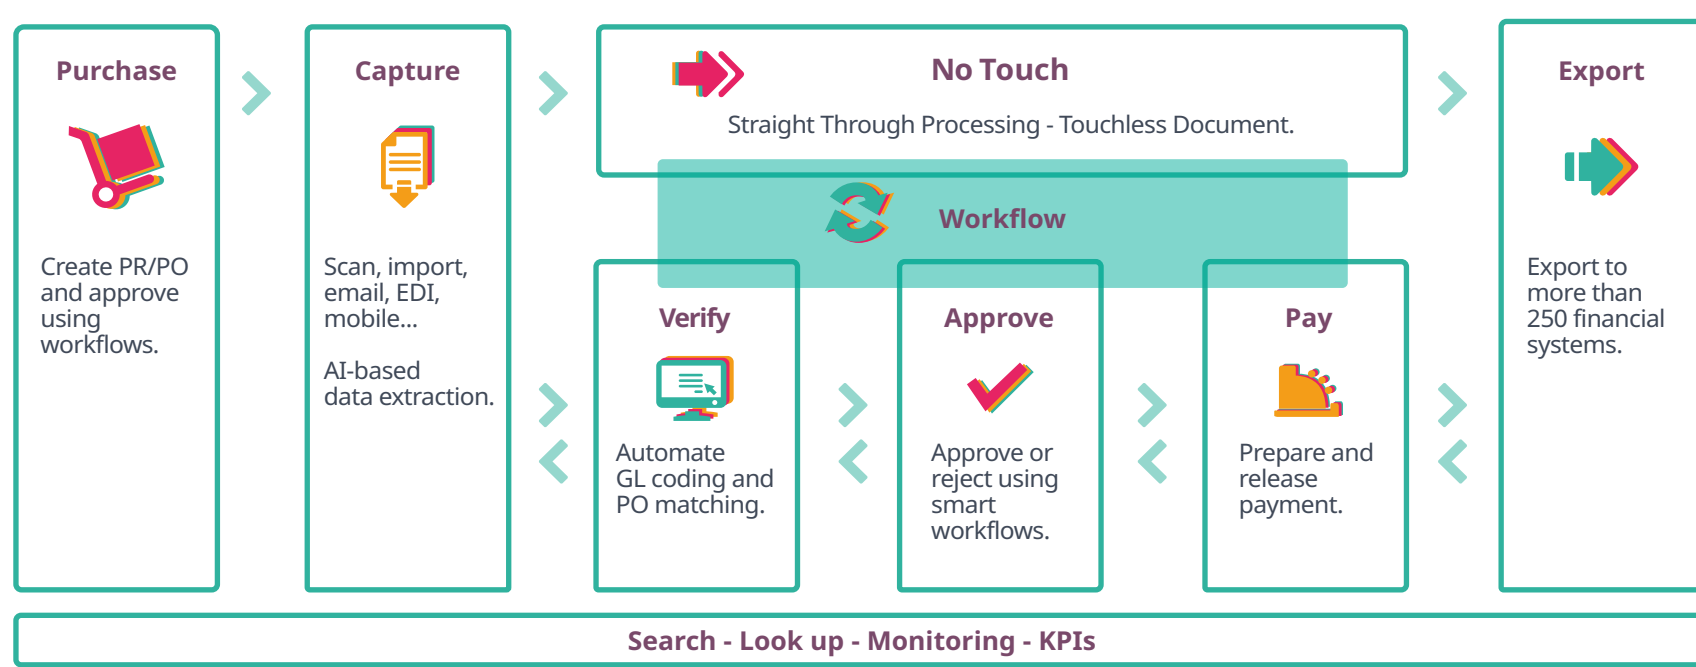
Purchase

Create PR/PO and approve using workflows.

Capture

Scan, import, email, EDI, mobile...

AI-based data extraction.

No Touch

Straight Through Processing - Touchless Document.

Workflow

Verify

Automate GL coding and PO matching.

Approve

Approve or reject using smart workflows.

Pay

Prepare and release payment.

Export

Export to more than 250 financial systems.

Search - Look up - Monitoring - KPIs